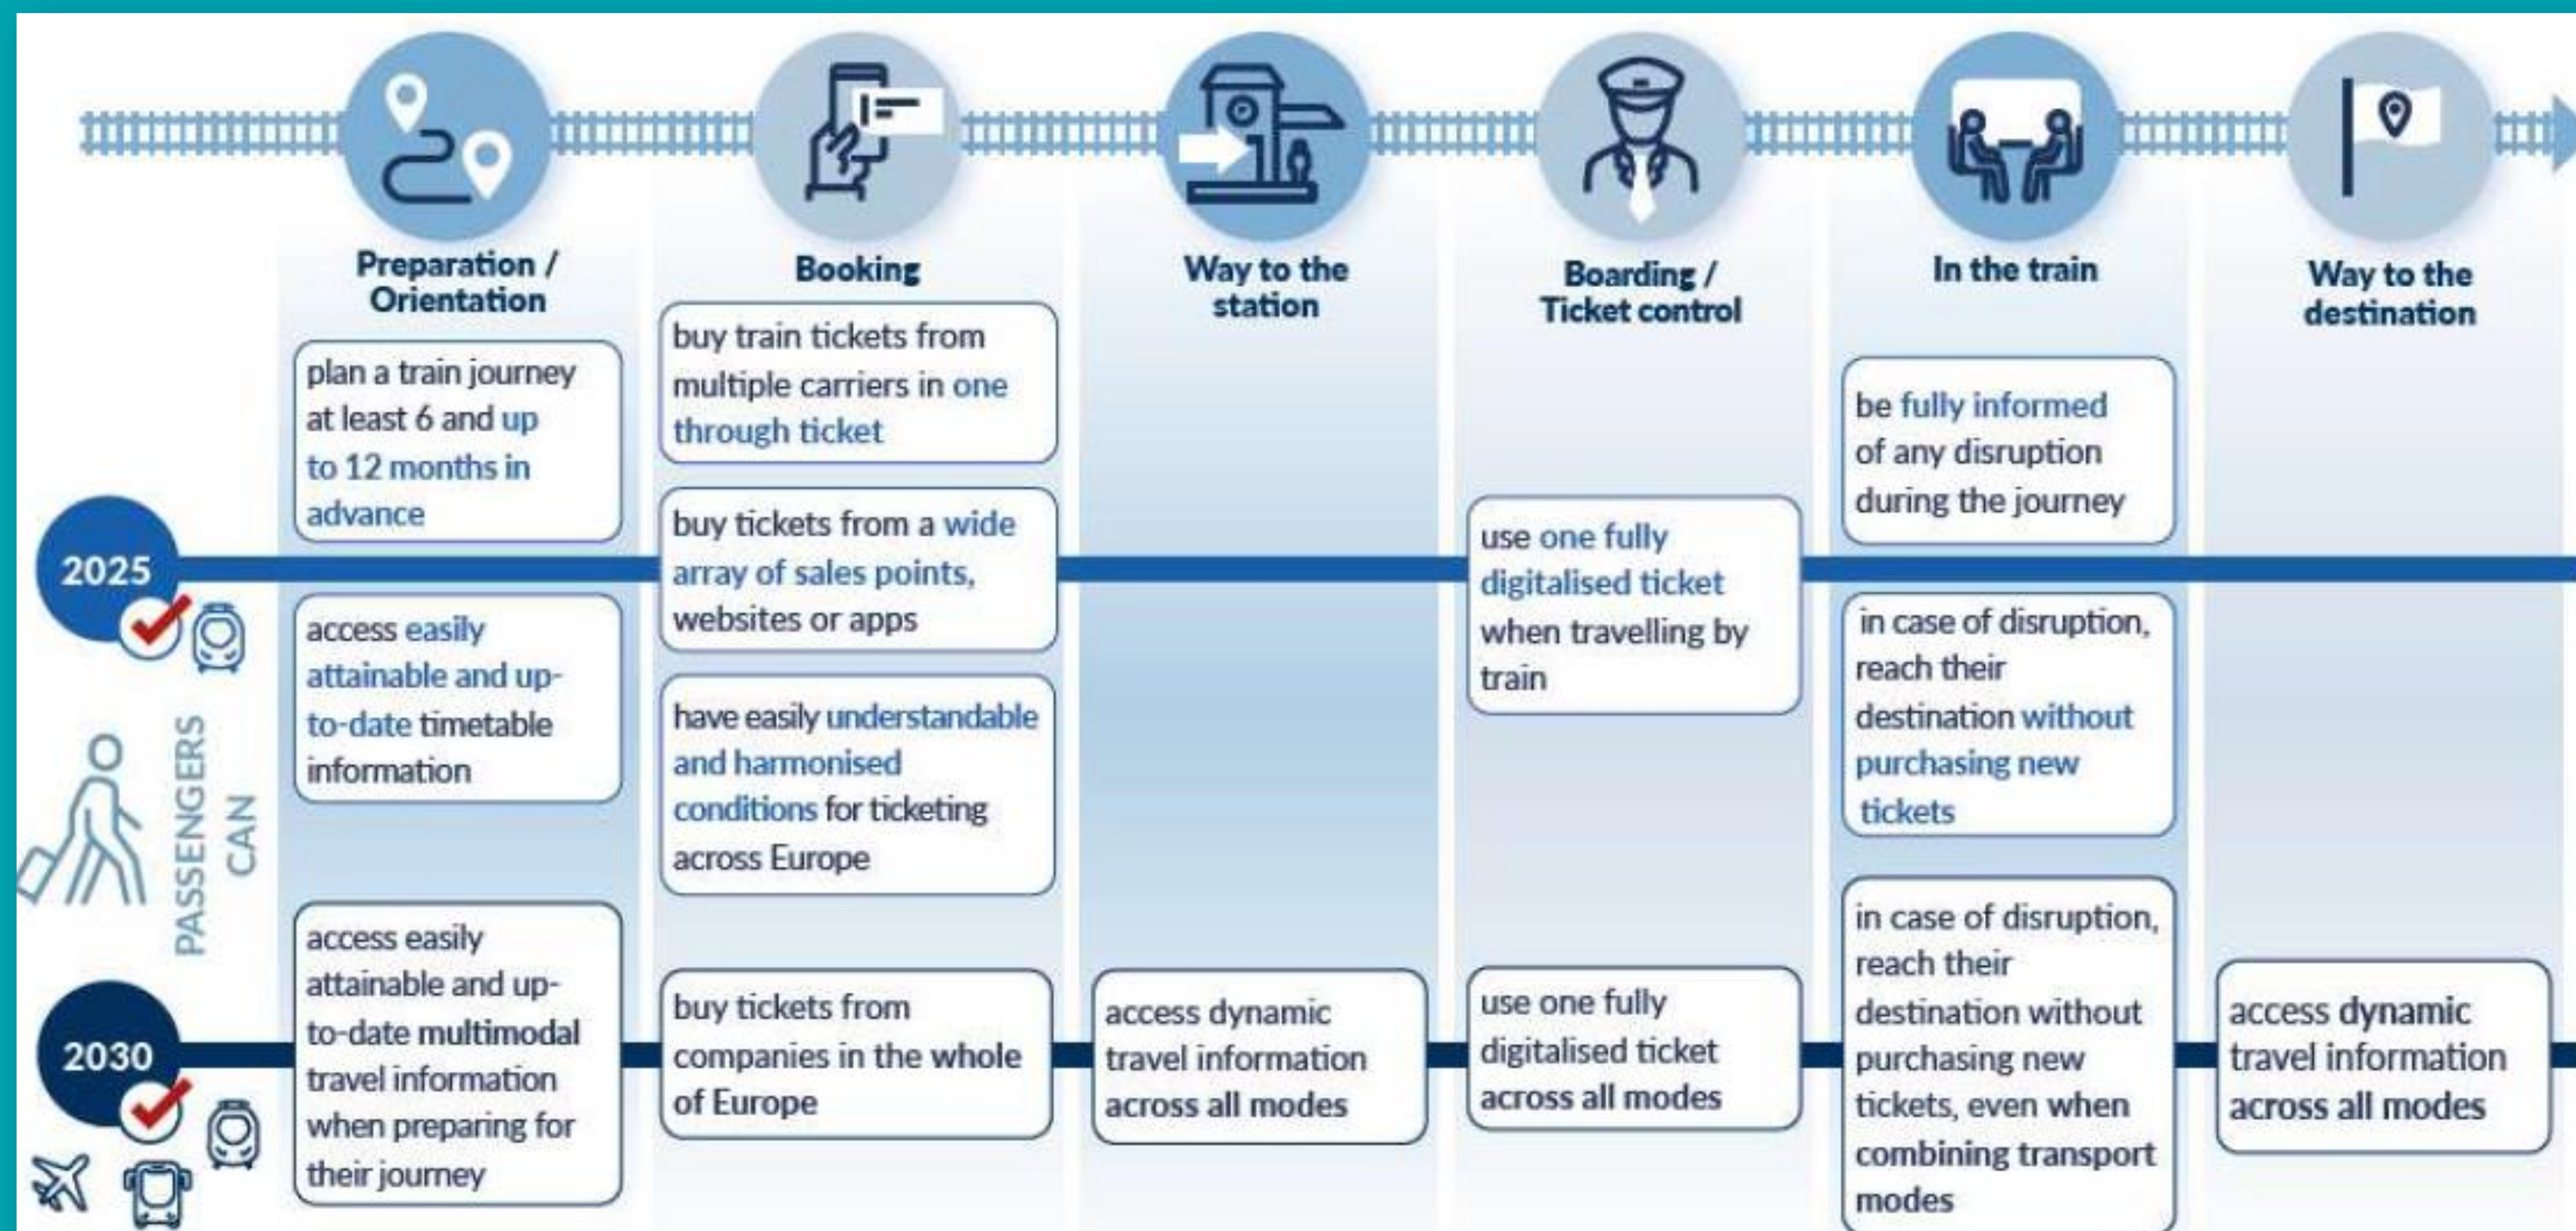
Preparation / Orientation

Booking

Way to the station

Boarding / Ticket control

In the train

Way to the destination

2025

PASSENGERS CAN

2030

plan a train journey at least 6 and up to 12 months in advance

access easily attainable and up-to-date timetable information

access easily attainable and up-to-date multimodal travel information when preparing for their journey

buy train tickets from multiple carriers in one through ticket

buy tickets from a wide array of sales points, websites or apps

have easily understandable and harmonised conditions for ticketing across Europe

buy tickets from companies in the whole of Europe

access dynamic travel information across all modes

use one fully digitalised ticket when travelling by train

use one fully digitalised ticket across all modes

be fully informed of any disruption during the journey

in case of disruption, reach their destination without purchasing new tickets

in case of disruption, reach their destination without purchasing new tickets, even when combining transport modes

access dynamic travel information across all modes